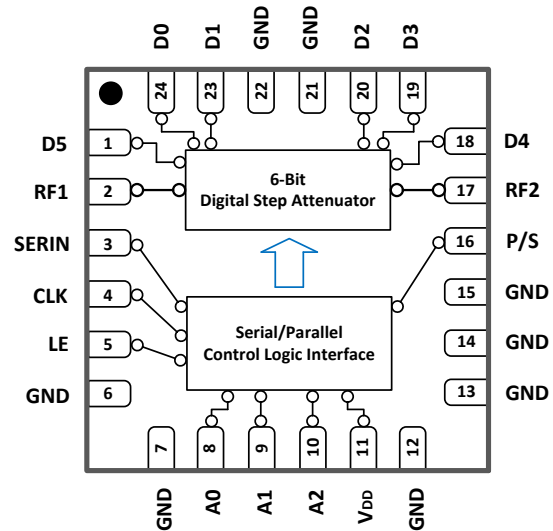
D0 D1 GND GND D2 D3

24 23 22 21 20 19

D5 1
RF1 2
SERIN 3
CLK 4
LE 5
GND 6

18 D4
17 RF2
16 P/S
15 GND
14 GND
13 GND

6-Bit
Digital Step Attenuator

Serial/Parallel
Control Logic Interface

7 8 9 10 11 12

GND A0 A1 A2 $V_{DD}$ GND